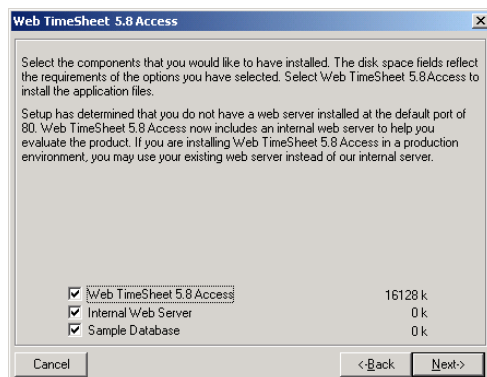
Web TimeSheet 5.8 Access

Select the components that you would like to have installed. The disk space fields reflect the requirements of the options you have selected. Select Web TimeSheet 5.8 Access to install the application files.

Setup has determined that you do not have a web server installed at the default port of 80. Web TimeSheet 5.8 Access now includes an internal web server to help you evaluate the product. If you are installing Web TimeSheet 5.8 Access in a production environment, you may use your existing web server instead of our internal server.

| | | |
|---|---|---|
| ☑ | Web TimeSheet 5.8 Access | 16128 k |
| ☑ | Internal Web Server | 0 k |
| ☑ | Sample Database | 0 k |

Cancel

<Back

Next>